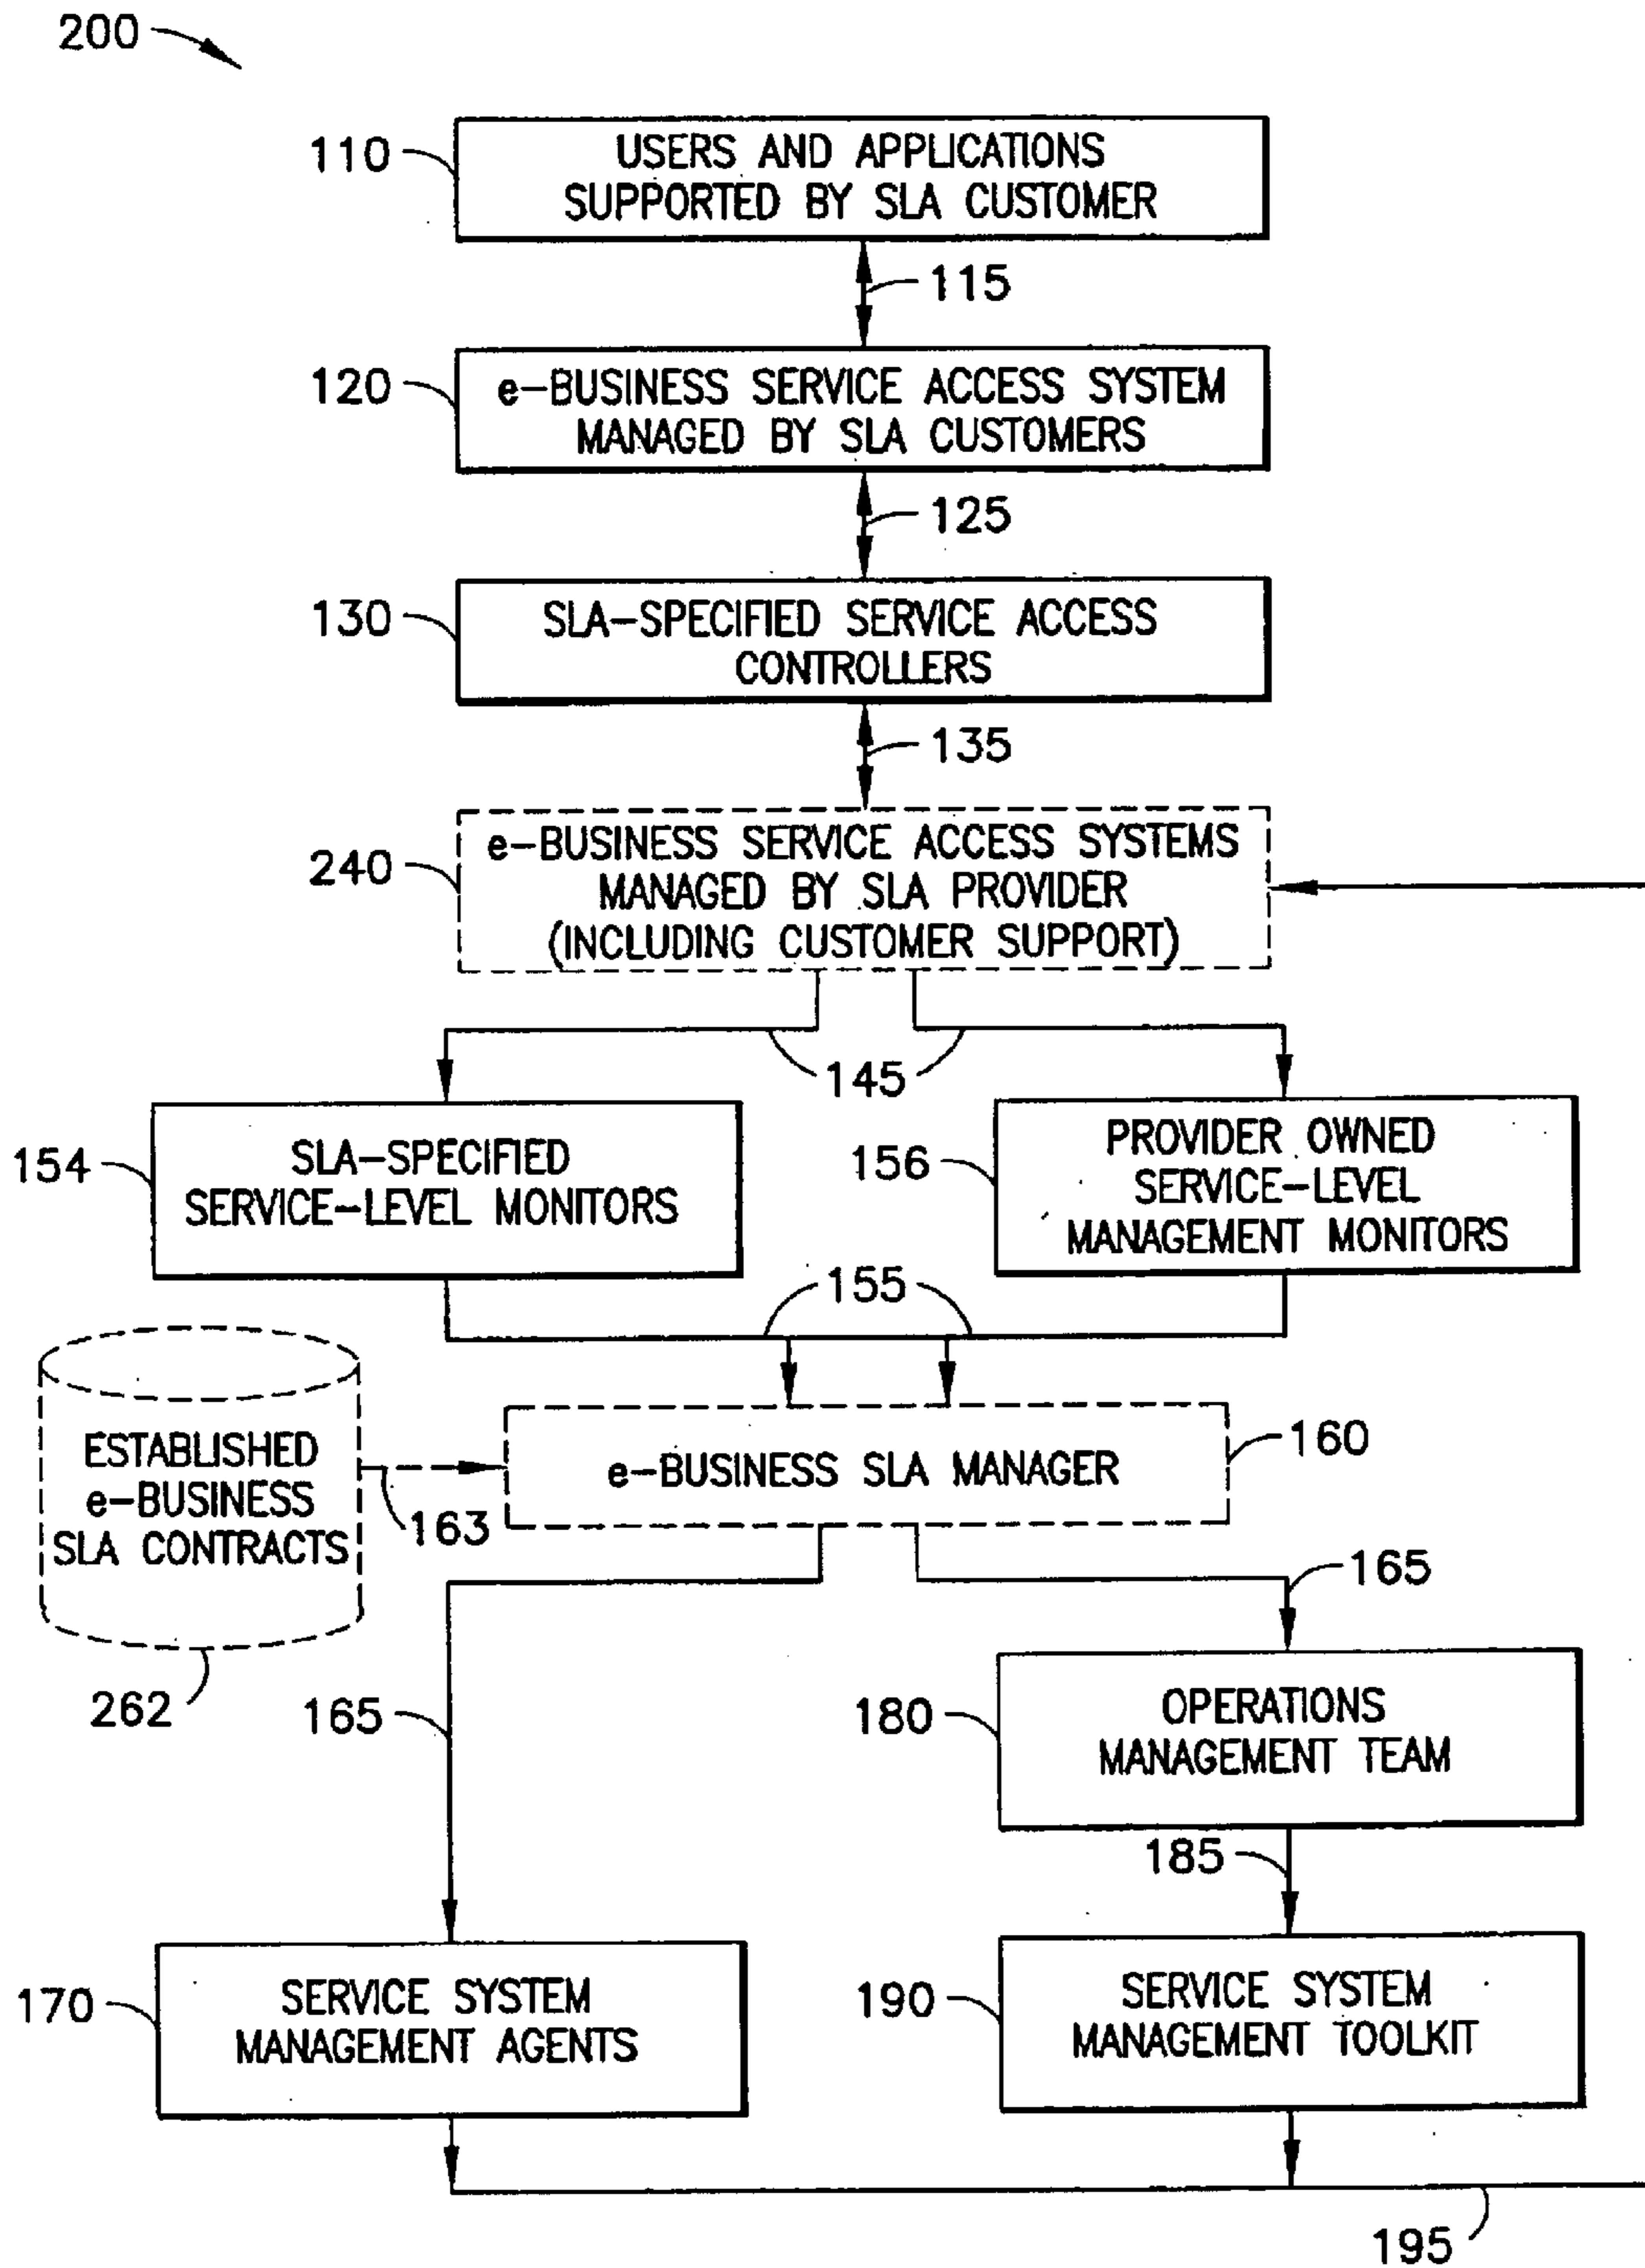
200

110 USERS AND APPLICATIONS SUPPORTED BY SLA CUSTOMER

115

120 e–BUSINESS SERVICE ACCESS SYSTEM MANAGED BY SLA CUSTOMERS

125

130 SLA–SPECIFIED SERVICE ACCESS CONTROLLERS

135

240 e–BUSINESS SERVICE ACCESS SYSTEMS MANAGED BY SLA PROVIDER (INCLUDING CUSTOMER SUPPORT)

145

154 SLA–SPECIFIED SERVICE–LEVEL MONITORS

156 PROVIDER OWNED SERVICE–LEVEL MANAGEMENT MONITORS

155

ESTABLISHED e–BUSINESS SLA CONTRACTS

163

e–BUSINESS SLA MANAGER

160

165

262

165

180 OPERATIONS MANAGEMENT TEAM

185

170 SERVICE SYSTEM MANAGEMENT AGENTS

190 SERVICE SYSTEM MANAGEMENT TOOLKIT

195